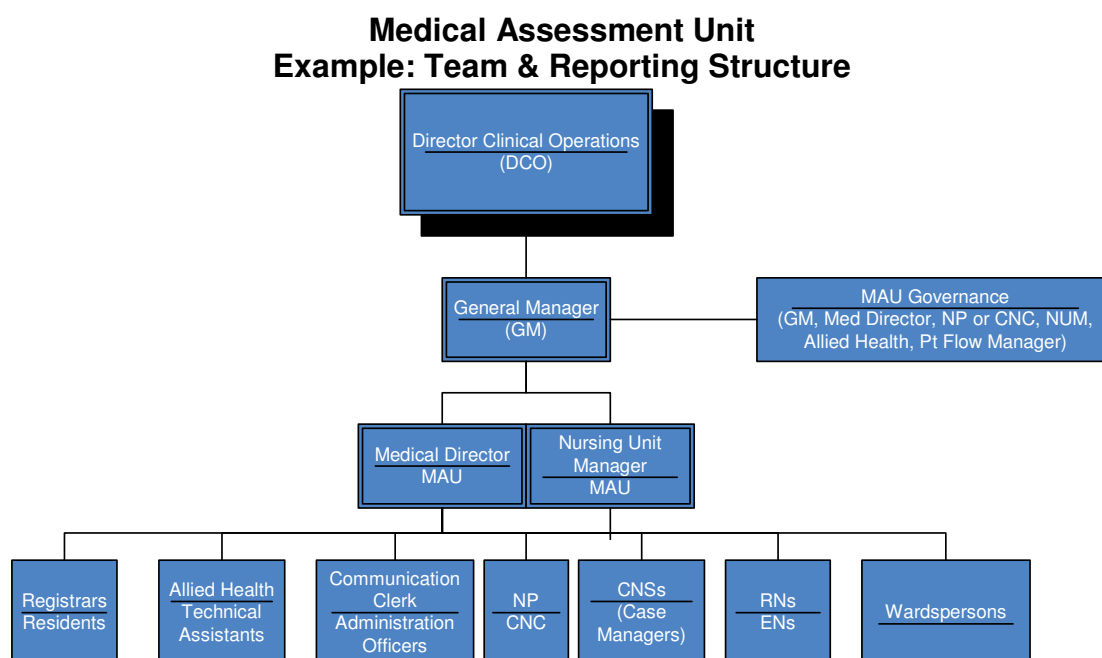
Medical Assessment Unit
Example: Team & Reporting Structure

Director Clinical Operations
(DCO)

General Manager
(GM)

MAU Governance
(GM, Med Director, NP or CNC, NUM, Allied Health, Pt Flow Manager)

Medical Director
MAU

Nursing Unit Manager
MAU

Registrars
Residents

Allied Health
Technical Assistants

Communication Clerk
Administration Officers

NP
CNC

CNSs
(Case Managers)

RNs
ENs

Wardspersons